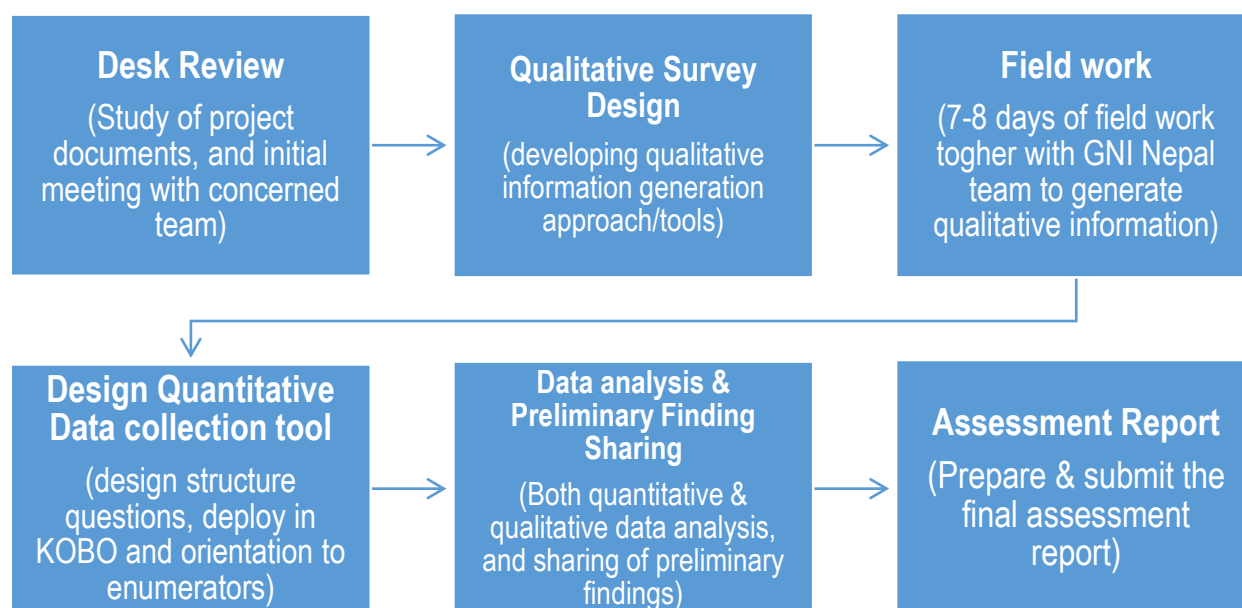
Desk Review
(Study of project documents, and initial meeting with concerned team)

Qualitative Survey Design
(developing qualitative information generation approach/tools)

Field work
(7-8 days of field work togher with GNI Nepal team to generate qualitative information)

Design Quantitative Data collection tool
(design structure questions, deploy in KOBO and orientation to enumerators)

Data analysis & Preliminary Finding Sharing
(Both quantitative & qualitative data analysis, and sharing of preliminary findings)

Assessment Report
(Prepare & submit the final assessment report)